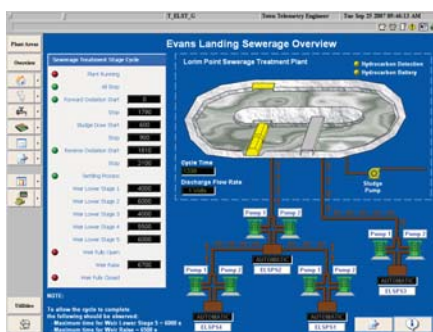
T_ELST_G Town Telemetry Engineer Tue Sep 25 2007 09:46:13 AM

Plant Areas

Overview

Evans Landing Sewerage Overview

Sewerage Treatment Stage Cycle

Plant Running

All Stop

Forward Oxidation Start

Stop 1700

Sludge Draw Start 600

Stop 900

Reverse Oxidation Start 1610

Stop 2100

Settling Process

Weir Lower Stage 1 4000

Weir Lower Stage 2 6000

Weir Lower Stage 3 4000

Weir Lower Stage 4 5500

Weir Lower Stage 5 6000

Weir Fully Open

Weir Raise 6700

Weir Fully Closed

NOTE:

To allow the cycle to complete the following should be observed:
-Maximum time for Weir Lower Stage 5 = 6000 s
-Maximum time for Weir Raise = 6500 s

Lorim Point Sewerage Treatment Plant

Hydrocarbon Detection

Hydrocarbon Battery

Cycle Time

Discharge Flow Rate

Sludge Pump

Pump 1 Pump 2

AUTOMATIC

ELSPS2

Pump 1 Pump 2

AUTOMATIC

ELSPS3

Pump 1 Pump 2

AUTOMATIC

ELSPS4

Pump 1 Pump 2

AUTOMATIC

ELSPS5

Utilities